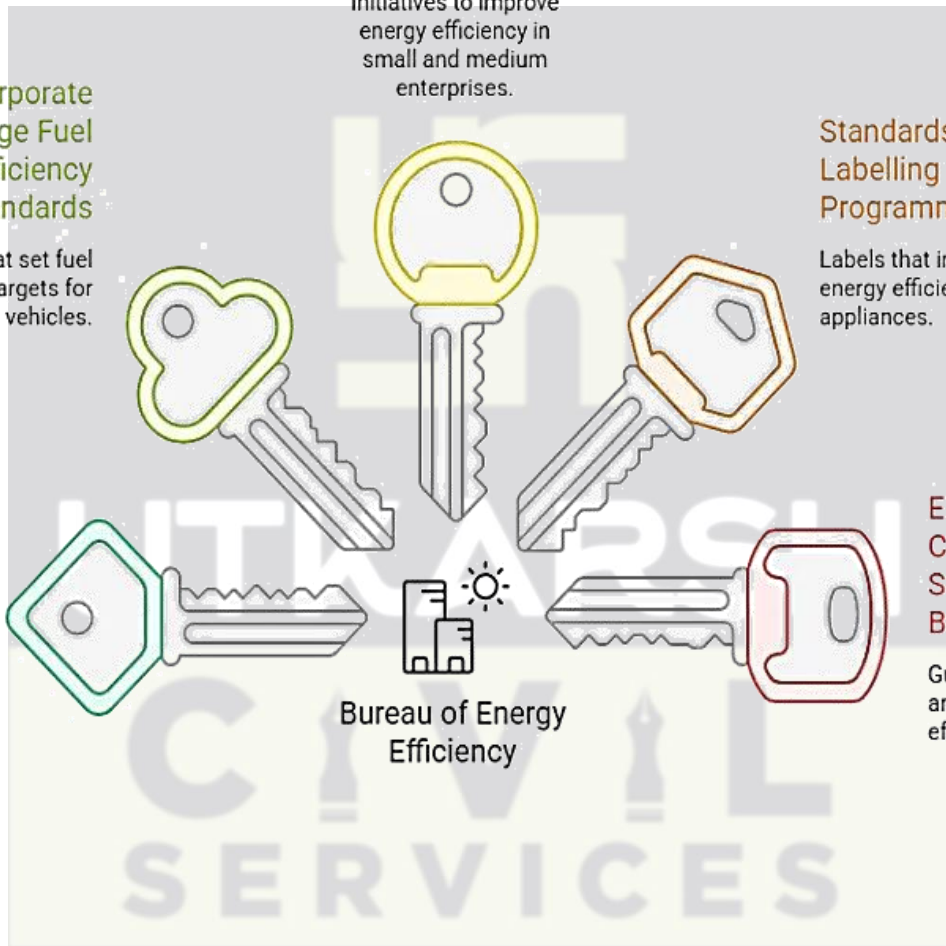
initiatives to improve energy efficiency in small and medium enterprises.

rporate ge Fuel iciency ndards

at set fuel argets for vehicles.

Standards Labelling Programm

Labels that i energy efficie appliances.

E C S B

Gu ar ef

Bureau of Energy Efficiency

UTKARSH CIVIL SERVICES